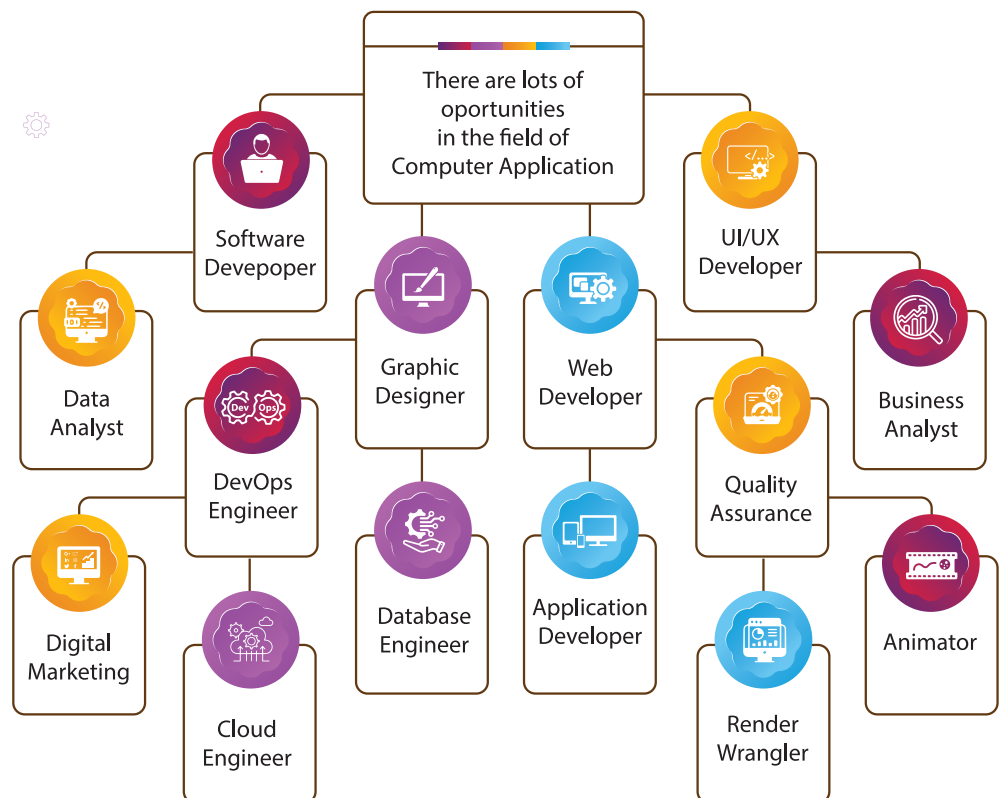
There are lots of oportunities in the field of Computer Application

Software Devepoper

UI/UX Developer

Data Analyst

Graphic Designer

Web Developer

Business Analyst

Dev Ops

DevOps Engineer

Quality Assurance

Digital Marketing

Database Engineer

Application Developer

Animator

Cloud Engineer

Render Wrangler